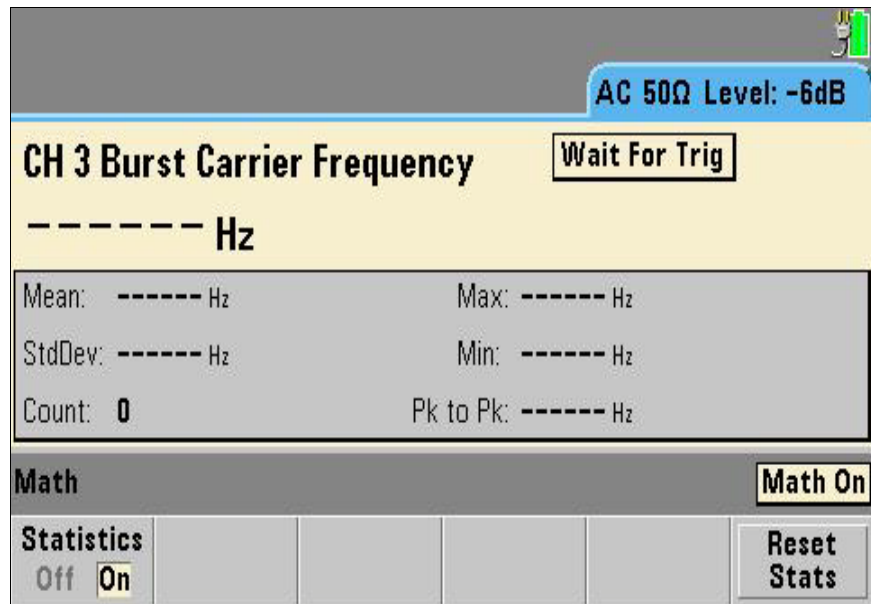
AC 50Ω Level: -6dB

CH 3 Burst Carrier Frequency

Wait For Trig

------ Hz

| Mean: ------ Hz | Max: ------ Hz |
|---|---|
| StdDev: ------ Hz | Min: ------ Hz |
| Count: 0 | Pk to Pk: ------ Hz |

Math

Math On

Statistics
Off On

Reset Stats